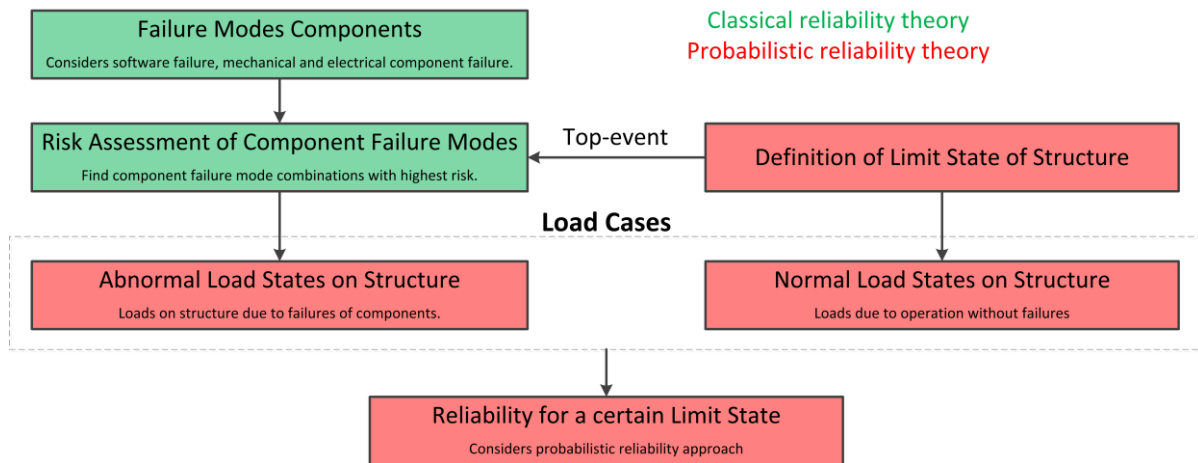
Failure Modes Components

Considers software failure, mechanical and electrical component failure.

Classical reliability theory

Probabilistic reliability theory

Risk Assessment of Component Failure Modes

Find component failure mode combinations with highest risk.

Top-event

Definition of Limit State of Structure

Load Cases

Abnormal Load States on Structure

Loads on structure due to failures of components.

Normal Load States on Structure

Loads due to operation without failures

Reliability for a certain Limit State

Considers probabilistic reliability approach